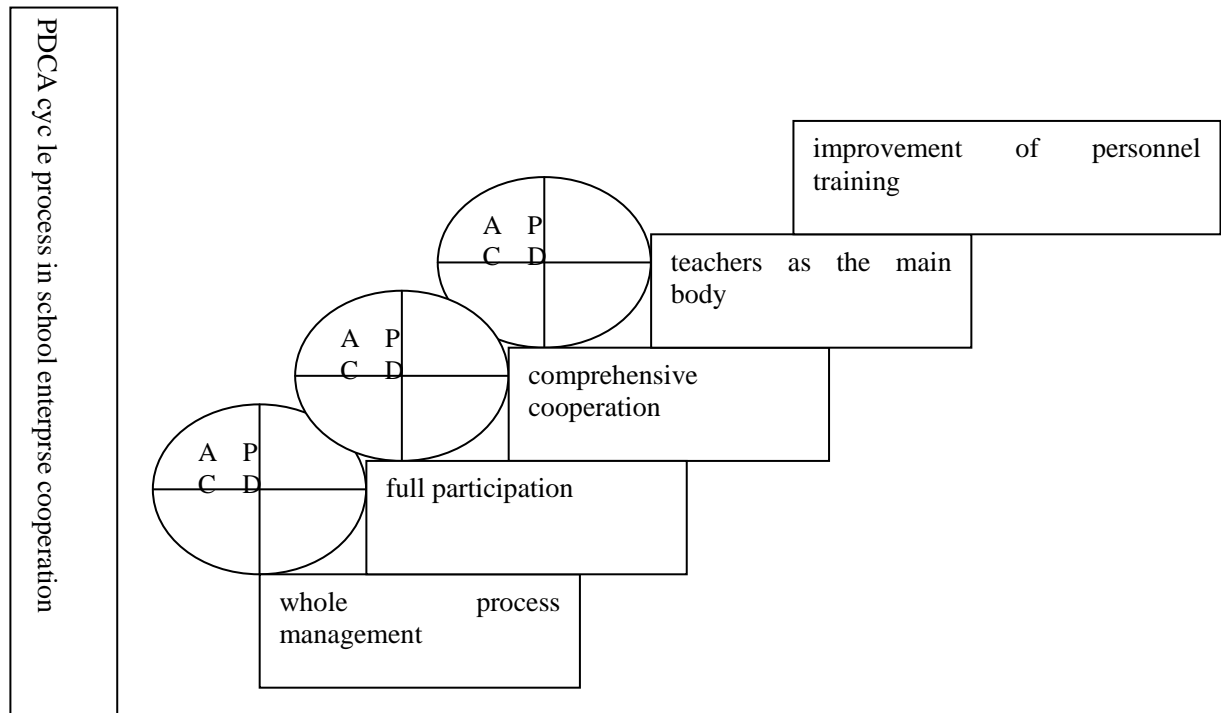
PDCA cyc le process in school enterprse cooperation

improvement of personnel training

A P
C D

teachers as the main body

A P
C D

comprehensive cooperation

A P
C D

full participation

whole process management